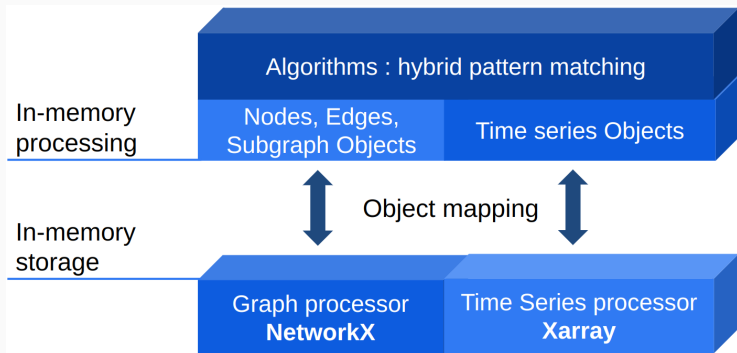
Algorithms : hybrid pattern matching

In-memory processing

Nodes, Edges, Subgraph Objects

Time series Objects

Object mapping

In-memory storage

Graph processor
**NetworkX**

Time Series processor
**Xarray**